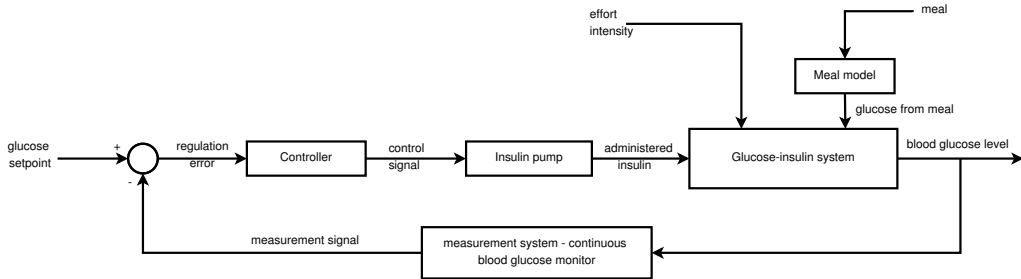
effort intensity

meal

Meal model

glucose from meal

glucose setpoint

+

-

regulation error

Controller

control signal

Insulin pump

administered insulin

Glucose-insulin system

blood glucose level

measurement signal

measurement system - continuous blood glucose monitor